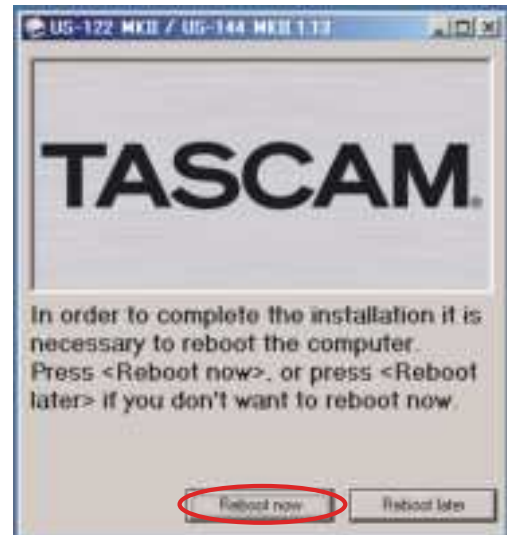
US-122 MKII / US-144 MKII 1.13

TASCAM®

In order to complete the installation it is necessary to reboot the computer. Press <Reboot now>, or press <Reboot later> if you don't want to reboot now.

Reboot now

Reboot later